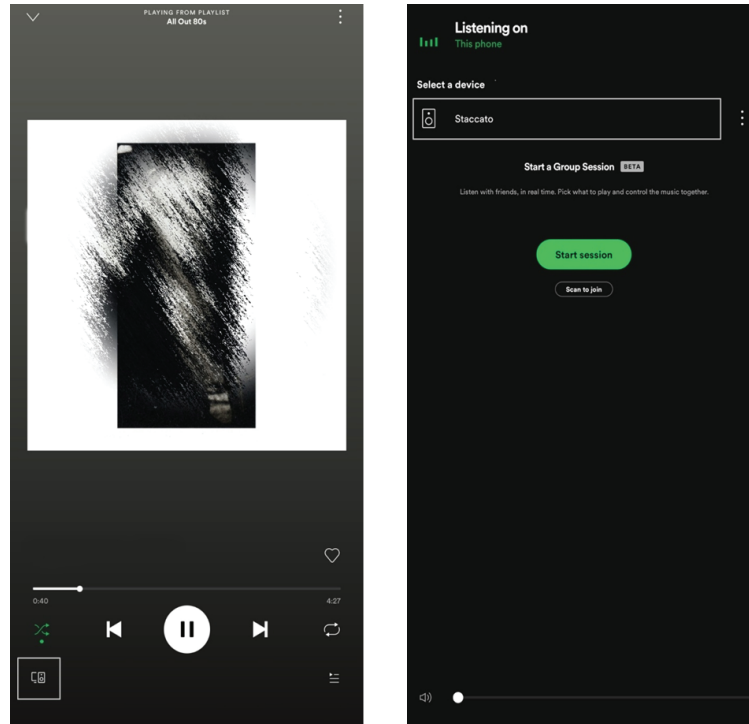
PLAYING FROM PLAYLIST
All Out 80s

0:40

4:27

Listening on
This phone

Select a device

Staccato

Start a Group Session BETA

Listen with friends, in real time. Pick what to play and control the music together.

Start session

Scan to join